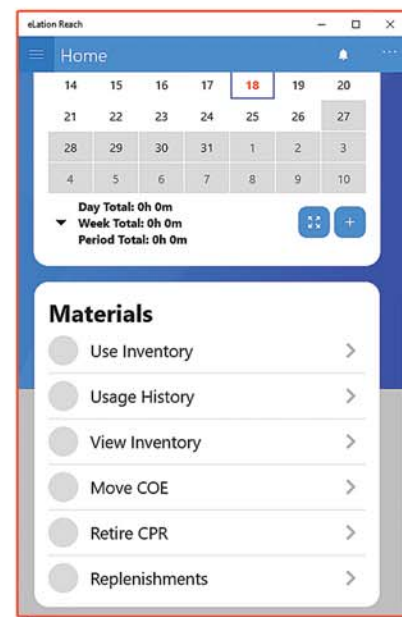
eLation Reach

Home

| 14 | 15 | 16 | 17 | 18 | 19 | 20 |
|---|---|---|---|---|---|---|
| 21 | 22 | 23 | 24 | 25 | 26 | 27 |
| 28 | 29 | 30 | 31 | 1 | 2 | 3 |
| 4 | 5 | 6 | 7 | 8 | 9 | 10 |

Day Total: 0h 0m
Week Total: 0h 0m
Period Total: 0h 0m

+

Materials

Use Inventory

Usage History

View Inventory

Move COE

Retire CPR

Replenishments